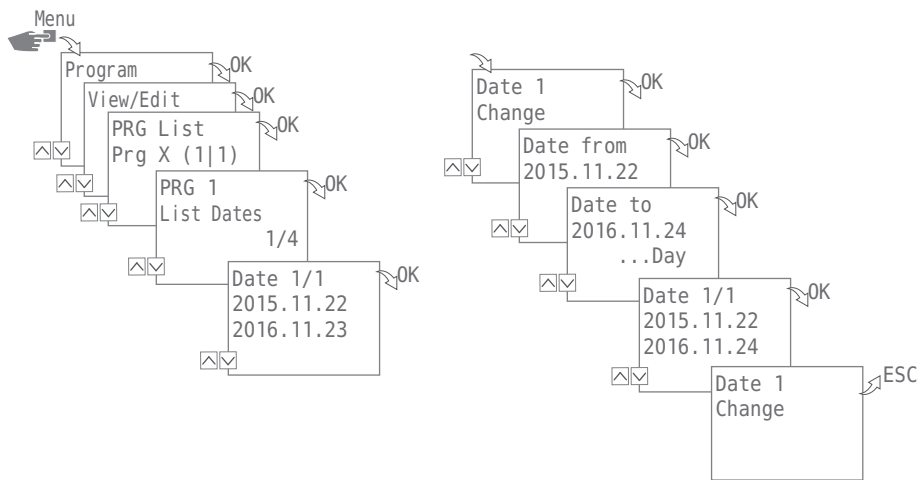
Menu

Program
OK

View/Edit
OK

PRG List
Prg X (1|1)
OK

PRG 1
List Dates
1/4
OK

Date 1/1
2015.11.22
2016.11.23
OK

Date 1
Change
OK

Date from
2015.11.22
OK

Date to
2016.11.24
...Day
OK

Date 1/1
2015.11.22
2016.11.24
OK

Date 1
Change
ESC